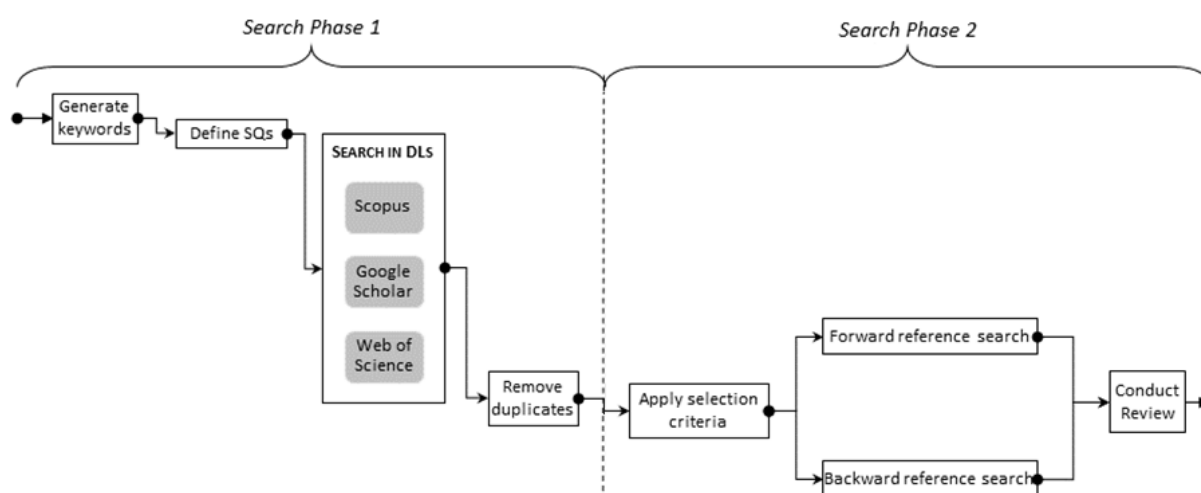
Search Phase 1

Search Phase 2

Generate keywords

Define SQs

SEARCH IN DLS

Scopus

Google Scholar

Web of Science

Remove duplicates

Apply selection criteria

Forward reference search

Backward reference search

Conduct Review